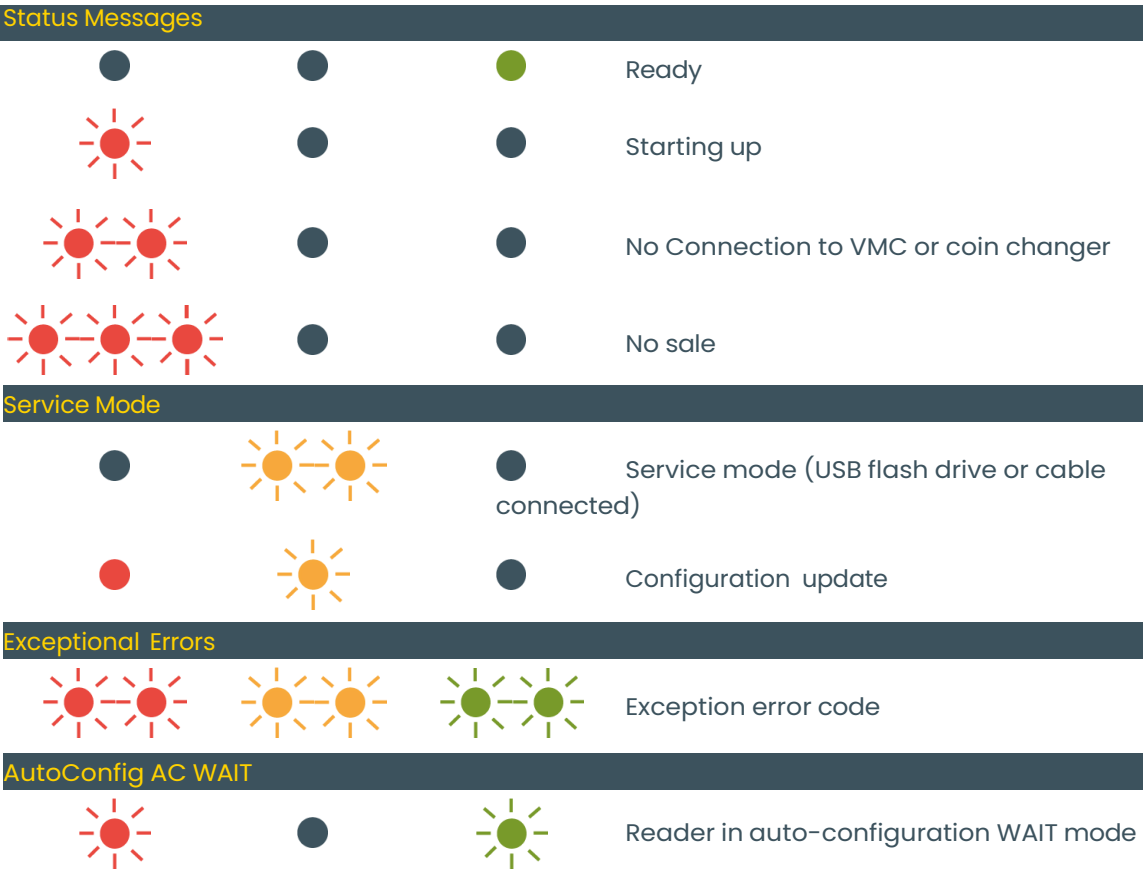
Status Messages

Ready

Starting up

No Connection to VMC or coin changer

No sale

Service Mode

Service mode (USB flash drive or cable connected)

Configuration update

Exceptional Errors

Exception error code

AutoConfig AC WAIT

Reader in auto-configuration WAIT mode